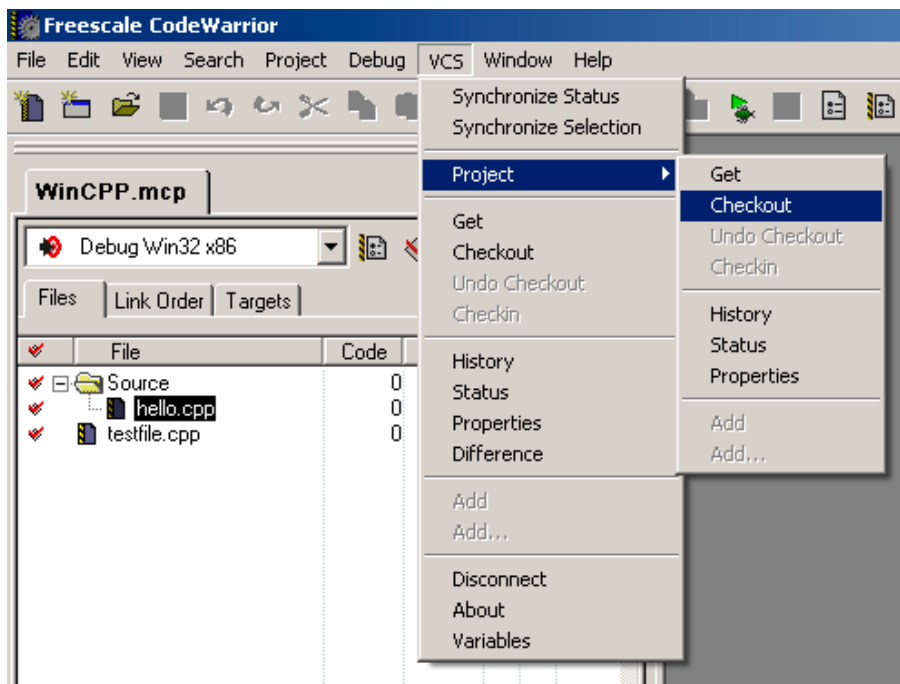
Freescale CodeWarrior

File Edit View Search Project Debug VCS Window Help

WinCPP.mcp

Debug Win32 x86

Files | Link Order | Targets

| | File | Code |
|---|---|---|
| | Source | 0 |
| | hello.cpp | 0 |
| | testfile.cpp | 0 |

Synchronize Status
Synchronize Selection

Project

Get
Checkout
Undo Checkout
Checkin

History
Status
Properties
Difference

Add
Add...

Disconnect
About
Variables

Get
Checkout
Undo Checkout
Checkin

History
Status
Properties

Add
Add...